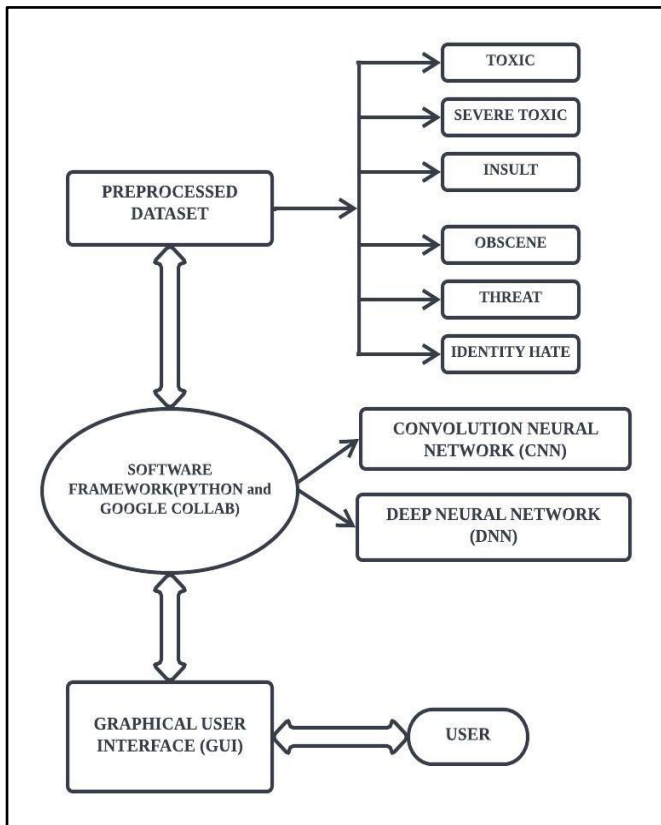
PREPROCESSED DATASET

TOXIC

SEVERE TOXIC

INSULT

OBSCENE

THREAT

IDENTITY HATE

SOFTWARE FRAMEWORK(PYTHON and GOOGLE COLLAB)

CONVOLUTION NEURAL NETWORK (CNN)

DEEP NEURAL NETWORK (DNN)

GRAPHICAL USER INTERFACE (GUI)

USER